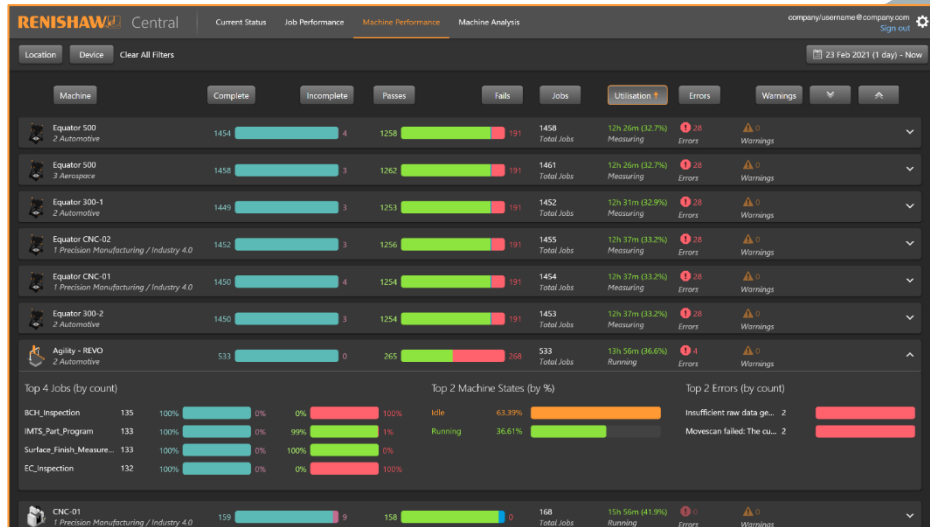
RENISHAW Central | Current Status | Job Performance | Machine Performance | Machine Analysis

company/username@company.com
Sign out

Location | Device | Clear All Filters

23 Feb 2021 (1 day) - Now

Machine | Complete | Incomplete | Passes | Fails | Jobs | Utilisation | Errors | Warnings

| Machine | Complete | Incomplete | Passes | Fails | Jobs | Utilisation | Errors | Warnings |
|---|---|---|---|---|---|---|---|---|
| Equator 500 2 Automotive | 1454 | 4 | 1258 | 191 | 1458 Total Jobs | 12h 26m (32.7%) Measuring | 28 Errors | 0 Warnings |
| Equator 500 3 Aerospace | 1458 | 3 | 1262 | 191 | 1461 Total Jobs | 12h 26m (32.7%) Measuring | 28 Errors | 0 Warnings |
| Equator 300-1 2 Automotive | 1449 | 3 | 1253 | 191 | 1452 Total Jobs | 12h 31m (32.9%) Measuring | 28 Errors | 0 Warnings |
| Equator CNC-02 1 Precision Manufacturing / Industry 4.0 | 1452 | 3 | 1256 | 191 | 1455 Total Jobs | 12h 37m (33.2%) Measuring | 28 Errors | 0 Warnings |
| Equator CNC-01 1 Precision Manufacturing / Industry 4.0 | 1450 | 4 | 1254 | 191 | 1454 Total Jobs | 12h 37m (33.2%) Measuring | 28 Errors | 0 Warnings |
| Equator 300-2 2 Automotive | 1450 | 3 | 1254 | 191 | 1453 Total Jobs | 12h 37m (33.2%) Measuring | 28 Errors | 0 Warnings |
| Agility - REVO 2 Automotive | 533 | 0 | 265 | 268 | 533 Total Jobs | 13h 56m (36.6%) Running | 4 Errors | 0 Warnings |

Top 4 Jobs (by count)

| Job | Count | | | | |
|---|---|---|---|---|---|
| BCH_Inspection | 135 | 100% | 0% | 0% | 100% |
| IMTS_Part_Program | 133 | 100% | 0% | 99% | 1% |
| Surface_Finish_Measure... | 133 | 100% | 0% | 100% | 0% |
| EC_Inspection | 132 | 100% | 0% | 0% | 100% |

Top 2 Machine States (by %)

Idle 63.39%
Running 36.61%

Top 2 Errors (by count)

Insufficient raw data ge... 2
Movescan failed: The cu... 2

| CNC-01 1 Precision Manufacturing / Industry 4.0 | 159 | 9 | 158 | 0 | 168 Total Jobs | 15h 56m (41.9%) Running | 0 Errors | 0 Warnings |